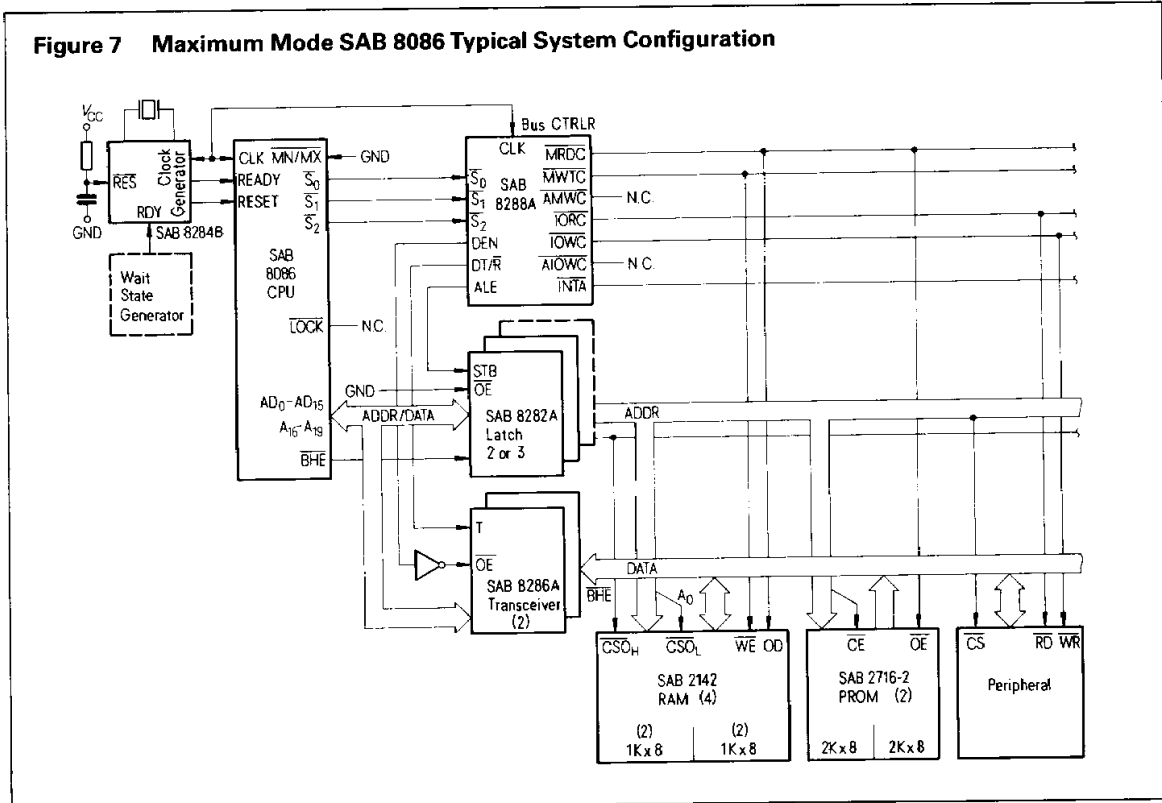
Figure 7 Maximum Mode SAB 8086 Typical System Configuration

$V_{CC}$

$\overline{RES}$

Clock Generator

RDY

GND

SAB 8284B

Wait State Generator

CLK $MN/\overline{MX}$ GND

READY

RESET

$\overline{S_0}$

$\overline{S_1}$

$\overline{S_2}$

SAB 8086 CPU

$\overline{LOCK}$ N.C.

$AD_0$–$AD_{15}$

$A_{16}$–$A_{19}$

$\overline{BHE}$

Bus CTRLR

CLK

$\overline{S_0}$

$\overline{S_1}$

$\overline{S_2}$

SAB 8288A

DEN

DT/$\overline{R}$

ALE

$\overline{MRDC}$

$\overline{MWTC}$

$\overline{AMWC}$ N.C.

$\overline{IORC}$

$\overline{IOWC}$

$\overline{AIOWC}$ N.C.

$\overline{INTA}$

GND

ADDR/DATA

STB

$\overline{OE}$

SAB 8282A Latch 2 or 3

ADDR

T

$\overline{OE}$

SAB 8286A Transceiver (2)

$\overline{BHE}$

DATA

$A_0$

$\overline{CSO_H}$ $\overline{CSO_L}$ $\overline{WE}$ OD

SAB 2142 RAM (4)

(2) 1K x 8 | (2) 1K x 8

$\overline{CE}$ $\overline{OE}$

SAB 2716-2 PROM (2)

2K x 8 | 2K x 8

$\overline{CS}$ $\overline{RD}$ $\overline{WR}$

Peripheral